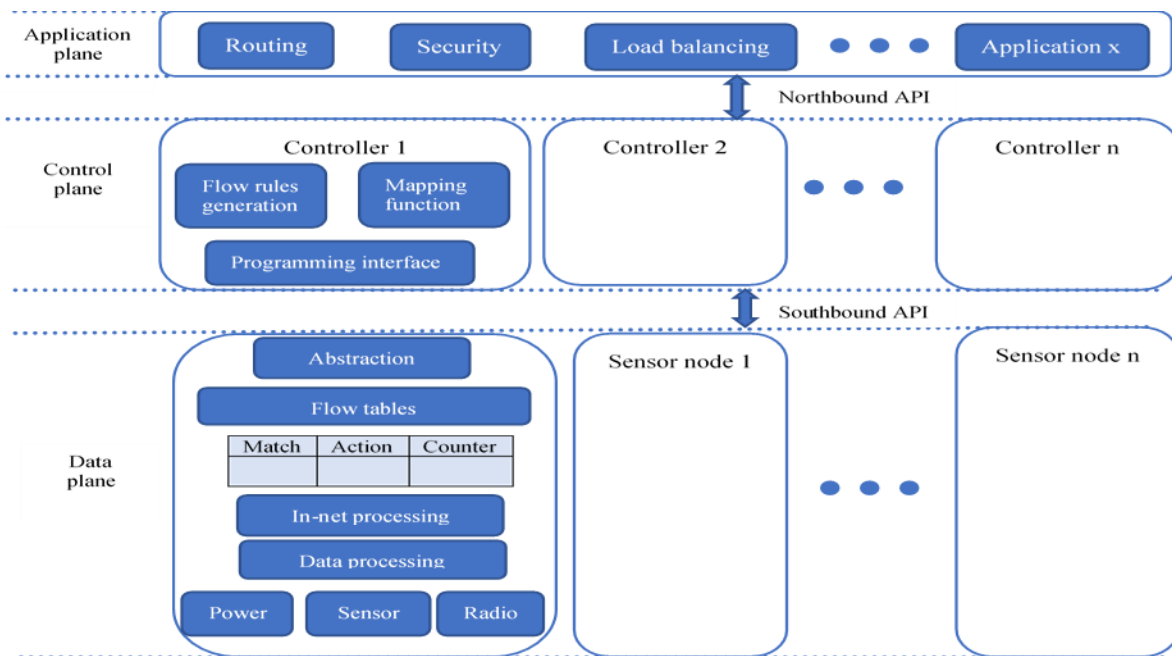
Application plane

Routing

Security

Load balancing

Application x

Northbound API

Control plane

Controller 1

Flow rules generation

Mapping function

Programming interface

Controller 2

Controller n

Southbound API

Data plane

Abstraction

Flow tables

| Match | Action | Counter |
|---|---|---|
| | | |

In-net processing

Data processing

Power

Sensor

Radio

Sensor node 1

Sensor node n